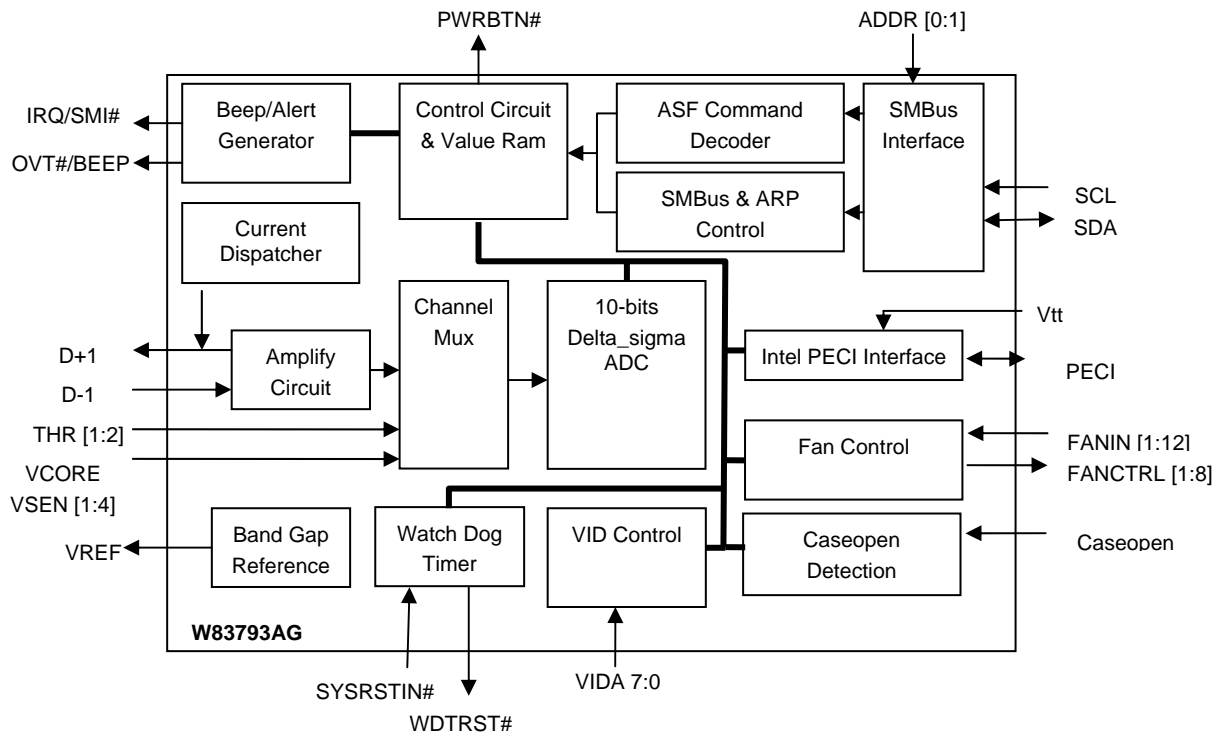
PWRBTN#

ADDR [0:1]

IRQ/SMI#

OVT#/BEEP

Beep/Alert Generator

Control Circuit & Value Ram

ASF Command Decoder

SMBus Interface

SMBus & ARP Control

SCL

SDA

Current Dispatcher

Channel Mux

10-bits Delta_sigma ADC

Vtt

D+1

D-1

Amplify Circuit

Intel PECI Interface

PECI

THR [1:2]

VCORE

VSEN [1:4]

Fan Control

FANIN [1:12]

FANCTRL [1:8]

VREF

Band Gap Reference

Watch Dog Timer

VID Control

Caseopen Detection

Caseopen

W83793AG

SYSRSTIN#

WDTRST#

VIDA 7:0